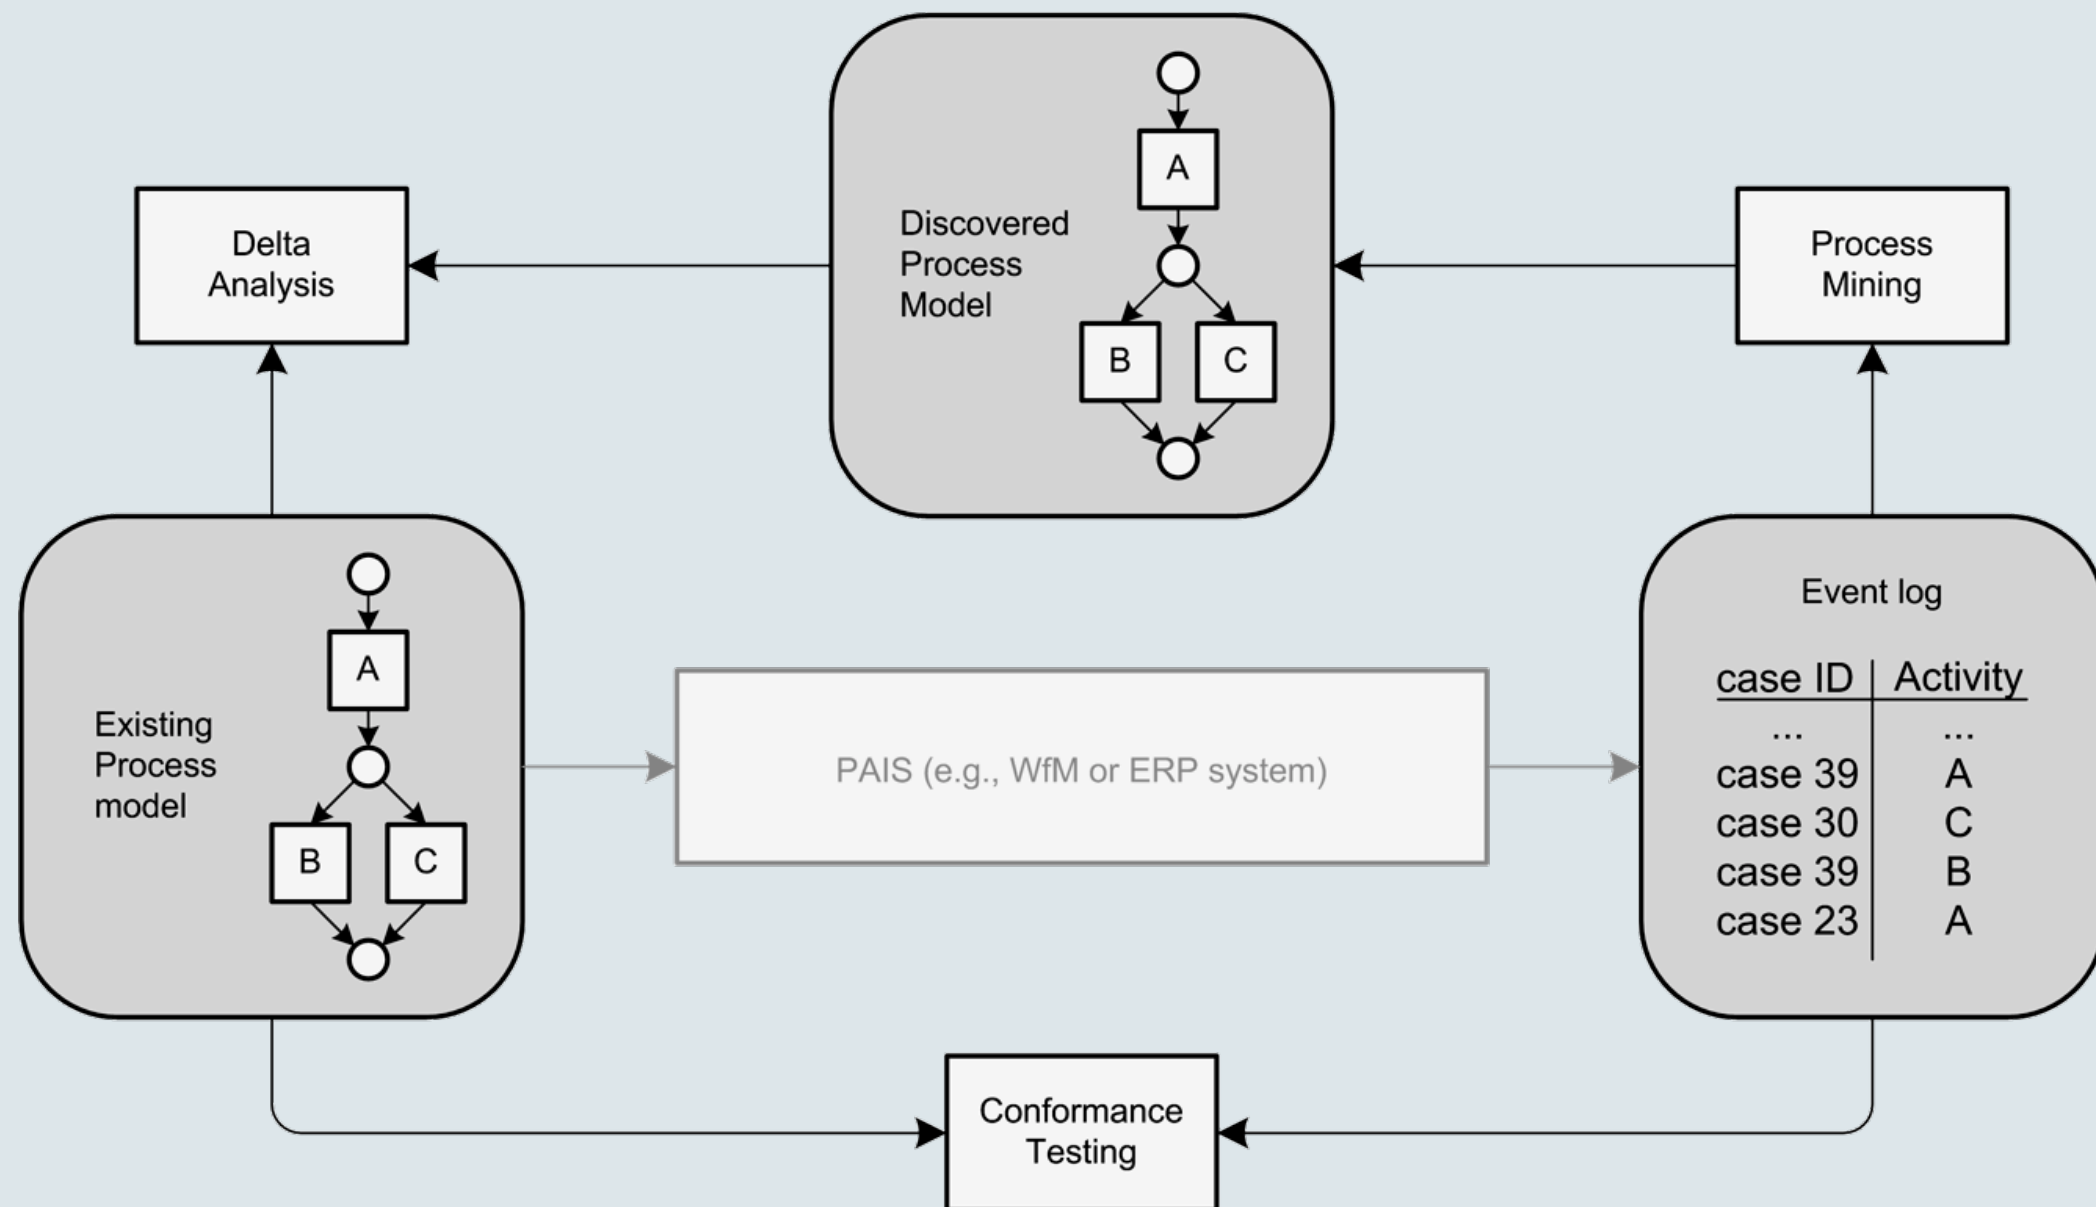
Discovered Process Model

A

B

C

Delta Analysis

Process Mining

Existing Process model

A

B

C

PAIS (e.g., WfM or ERP system)

Event log

| case ID | Activity |
|---|---|
| ... | ... |
| case 39 | A |
| case 30 | C |
| case 39 | B |
| case 23 | A |

Conformance Testing